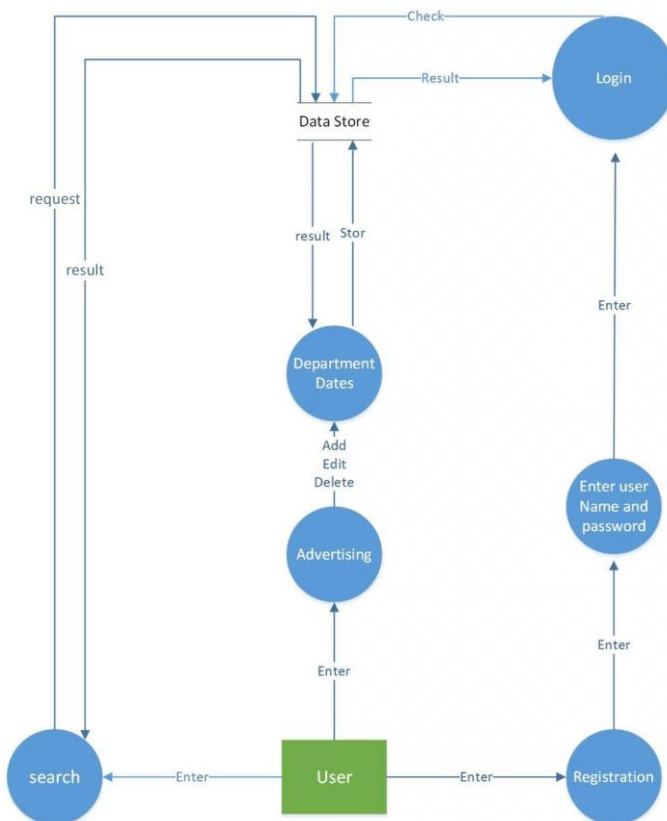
Check

Result

Login

Data Store

request

result

result

Stor

Enter

Department Dates

Add
Edit
Delete

Enter user Name and password

Advertising

Enter

Enter

search

Enter

User

Enter

Registration